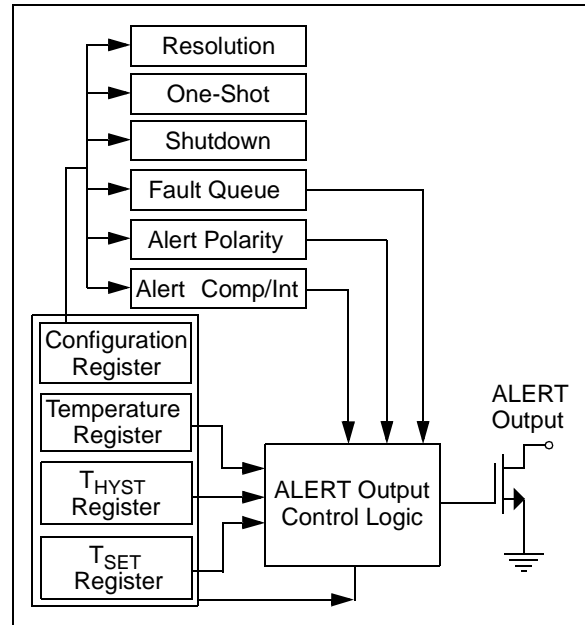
Resolution

One-Shot

Shutdown

Fault Queue

Alert Polarity

Alert Comp/Int

Configuration Register

Temperature Register

$T_{HYST}$ Register

$T_{SET}$ Register

ALERT Output Control Logic

ALERT Output